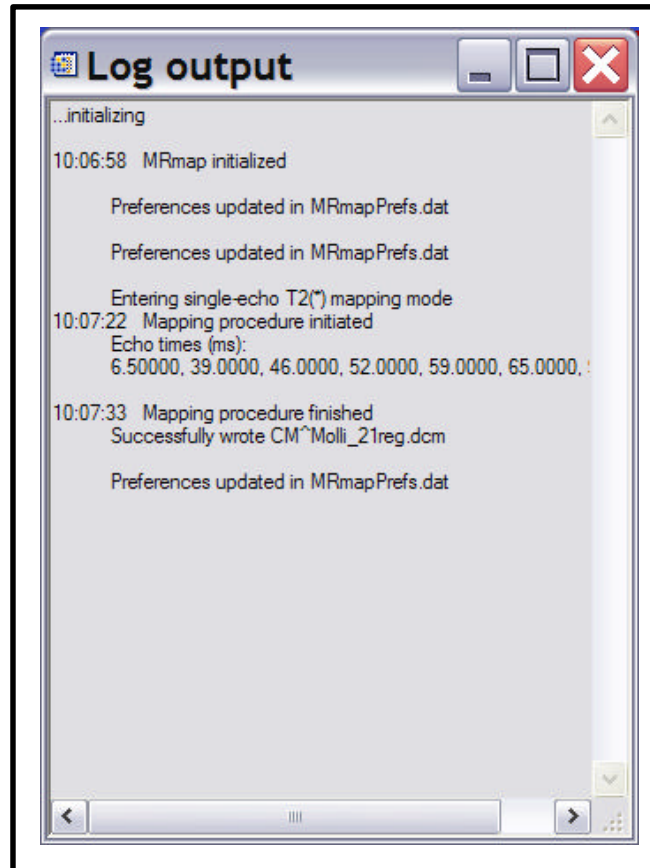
Log output

...initializing

10:06:58 MRmap initialized

Preferences updated in MRmapPrefs.dat

Preferences updated in MRmapPrefs.dat

Entering single-echo T2(*) mapping mode
10:07:22 Mapping procedure initiated
Echo times (ms):
6.50000, 39.0000, 46.0000, 52.0000, 59.0000, 65.0000, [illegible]

10:07:33 Mapping procedure finished
Successfully wrote CM^Molli_21reg.dcm

Preferences updated in MRmapPrefs.dat